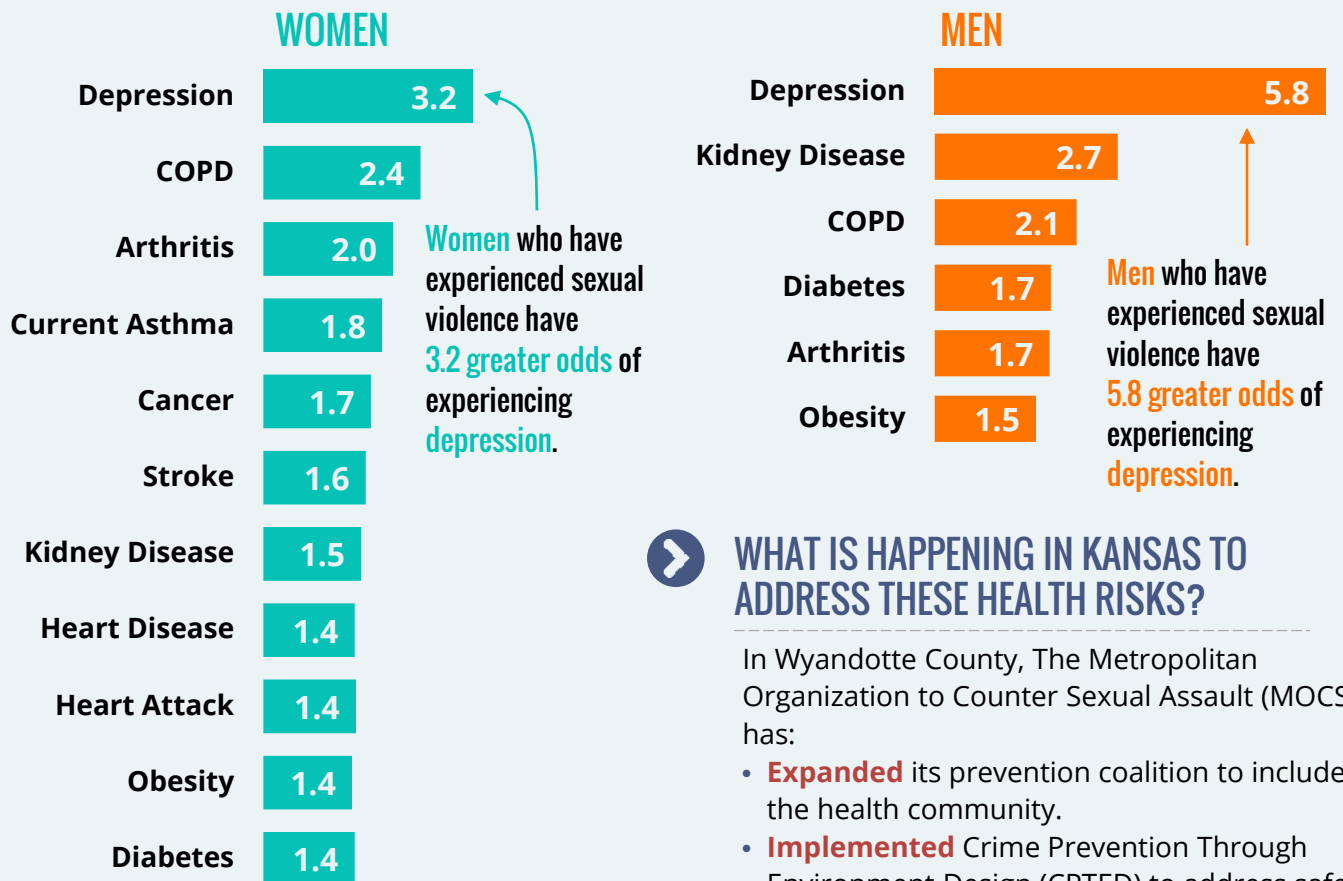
WOMEN

Depression 3.2
COPD 2.4
Arthritis 2.0
Current Asthma 1.8
Cancer 1.7
Stroke 1.6
Kidney Disease 1.5
Heart Disease 1.4
Heart Attack 1.4
Obesity 1.4
Diabetes 1.4

Women who have experienced sexual violence have 3.2 greater odds of experiencing depression.

MEN

Depression 5.8
Kidney Disease 2.7
COPD 2.1
Diabetes 1.7
Arthritis 1.7
Obesity 1.5

Men who have experienced sexual violence have 5.8 greater odds of experiencing depression.

WHAT IS HAPPENING IN KANSAS TO ADDRESS THESE HEALTH RISKS?

In Wyandotte County, The Metropolitan Organization to Counter Sexual Assault (MOCS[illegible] has:

• Expanded its prevention coalition to include the health community.
• Implemented Crime Prevention Through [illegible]